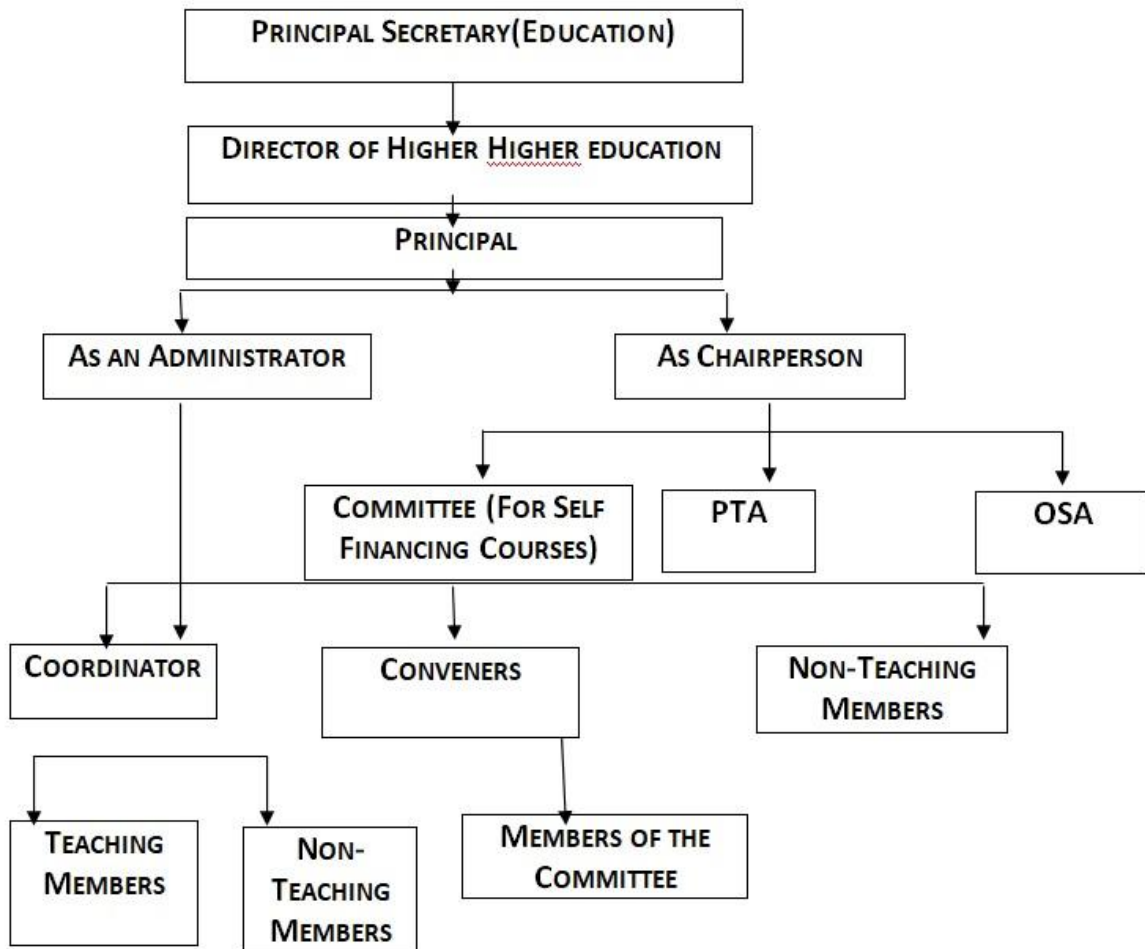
PRINCIPAL SECRETARY(EDUCATION)

DIRECTOR OF HIGHER HIGHER EDUCATION

PRINCIPAL

AS AN ADMINISTRATOR

AS CHAIRPERSON

COMMITTEE (FOR SELF FINANCING COURSES)

PTA

OSA

COORDINATOR

CONVENERS

NON-TEACHING MEMBERS

TEACHING MEMBERS

NON-TEACHING MEMBERS

MEMBERS OF THE COMMITTEE